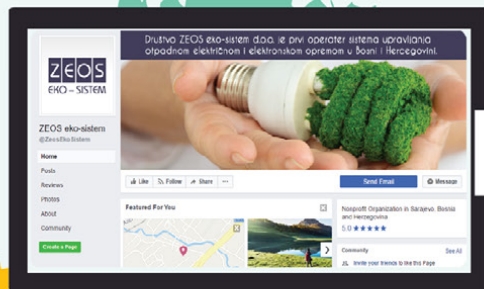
Društvo ZEOS eko-sistem d.o.o. je prvi operater sistema upravljanja otpadnom električnom i elektronskom opremom u Bosni i Hercegovini.

ZEOS
EKO – SISTEM

ZEOS eko-sistem
@ZeosEkoSistem

Home
Posts
Reviews
Photos
About
Community
Create a Page

Like
Follow
Share
···
Send Email
Message

Featured For You

Nonprofit Organization in Sarajevo, Bosnia and Herzegovina
5.0 ★★★★★

Community
See All
Invite your friends to like this Page